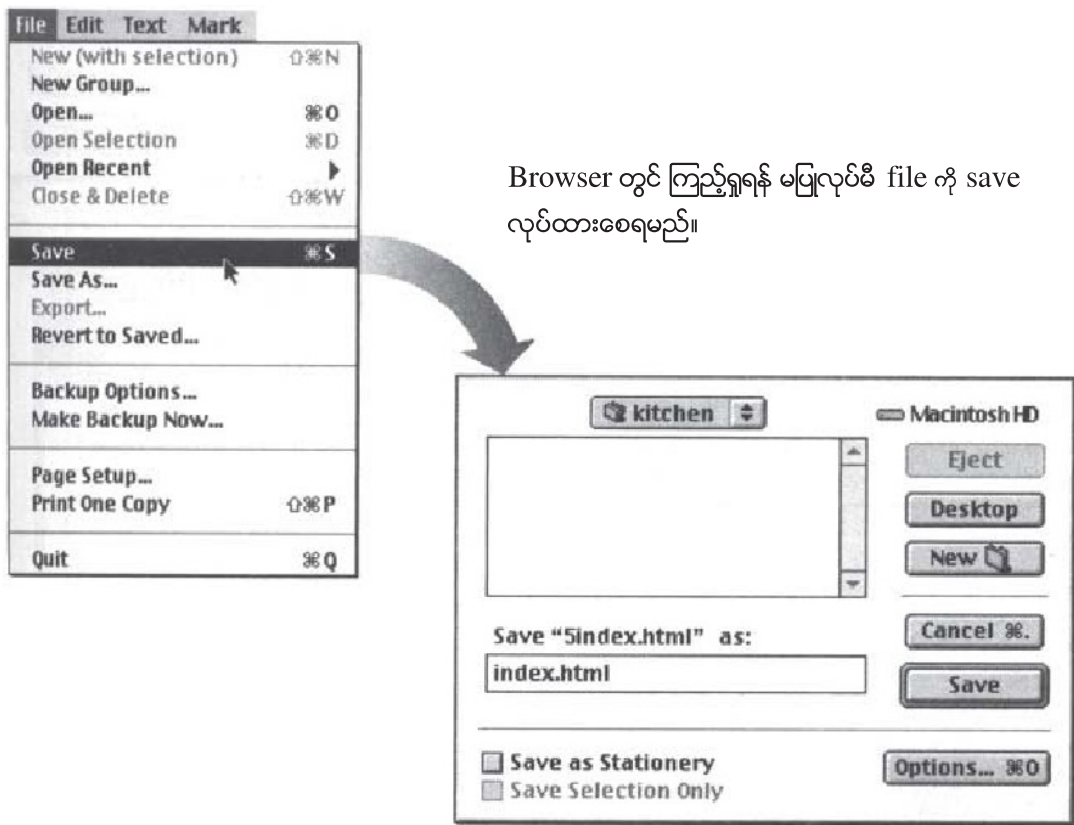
File Edit Text Mark
New (with selection) ⇧⌘N
New Group...
Open... ⌘O
Open Selection ⌘D
Open Recent
Close & Delete ⇧⌘W
Save ⌘S
Save As...
Export...
Revert to Saved...
Backup Options...
Make Backup Now...
Page Setup...
Print One Copy ⇧⌘P
Quit ⌘Q

Browser တွင် ကြည့်ရှုရန် မပြုလုပ်မီ file ကို save လုပ်ထားစေရမည်။

kitchen
Macintosh HD
Eject
Desktop
New
Save "5index.html" as:
index.html
Cancel ⌘.
Save
Save as Stationery
Save Selection Only
Options... ⌘O